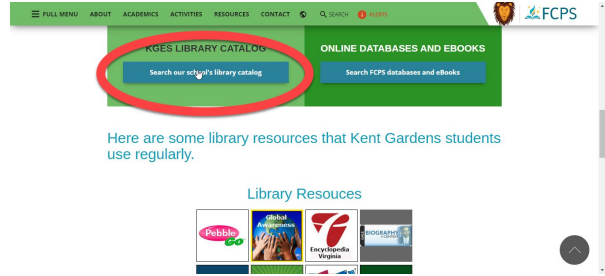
FULL MENU ABOUT ACADEMICS ACTIVITIES RESOURCES CONTACT SEARCH ALERTS

FCPS

KGES LIBRARY CATALOG

Search our school's library catalog

ONLINE DATABASES AND EBOOKS

Search FCPS databases and eBooks

Here are some library resources that Kent Gardens students use regularly.

Library Resouces

Pebble Go

Global Awareness

Encyclopedia Virginia

BIOGRAPHY